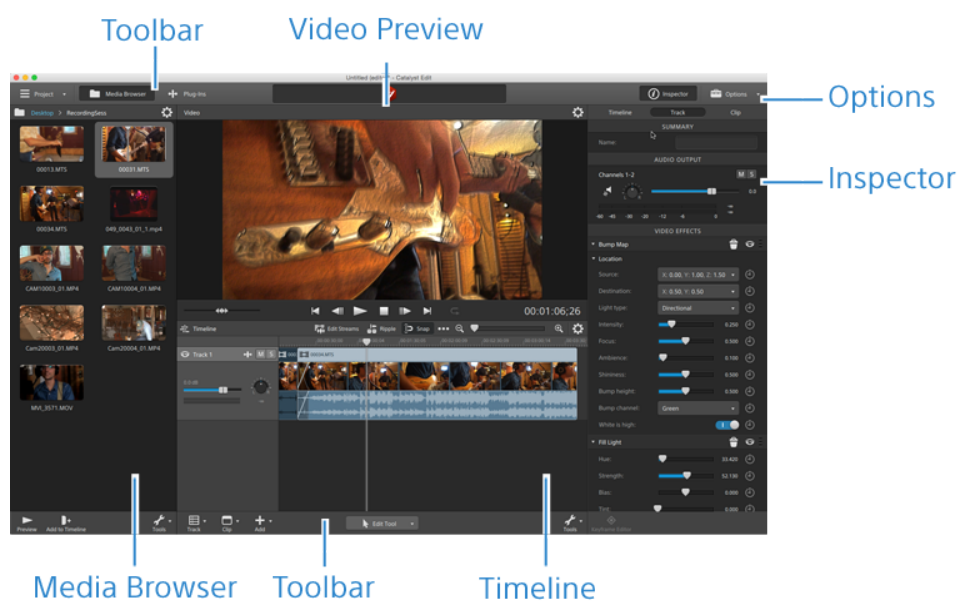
Toolbar

Video Preview

Options

Inspector

Untitled (edited) — Catalyst Edit

Project

Media Browser

Plug-ins

Inspector

Options

Desktop > RecordingSess

Video

Timeline

Track

Clip

SUMMARY

Name:

AUDIO OUTPUT

Channels 1-2

M S

VIDEO EFFECTS

Bump Map

Location

Source:

X: 0.00, Y: 1.00, Z: 1.50

Destination:

X: 0.50, Y: 0.50

Light type:

Directional

Intensity:

0.250

Focus:

0.500

Ambience:

0.100

Shininess:

0.500

Bump height:

0.500

Bump channel:

Green

White is high:

Fill Light

Hue:

33.420

Strength:

52.130

Bias:

0.000

00013.MTS

00031.MTS

00034.MTS

049_0043_01_1.mp4

CAM10003_01.MP4

CAM10004_01.MP4

Cam20003_01.MP4

Cam20004_01.MP4

MVI_3571.MOV

00:01:06;26

Timeline

Edit Streams

Ripple

Snap

Track 1

M S

00034.MTS

Preview

Add to Timeline

Tools

Track

Clip

Add

Edit Tool

Tools

Keyframe Editor

Media Browser

Toolbar

Timeline